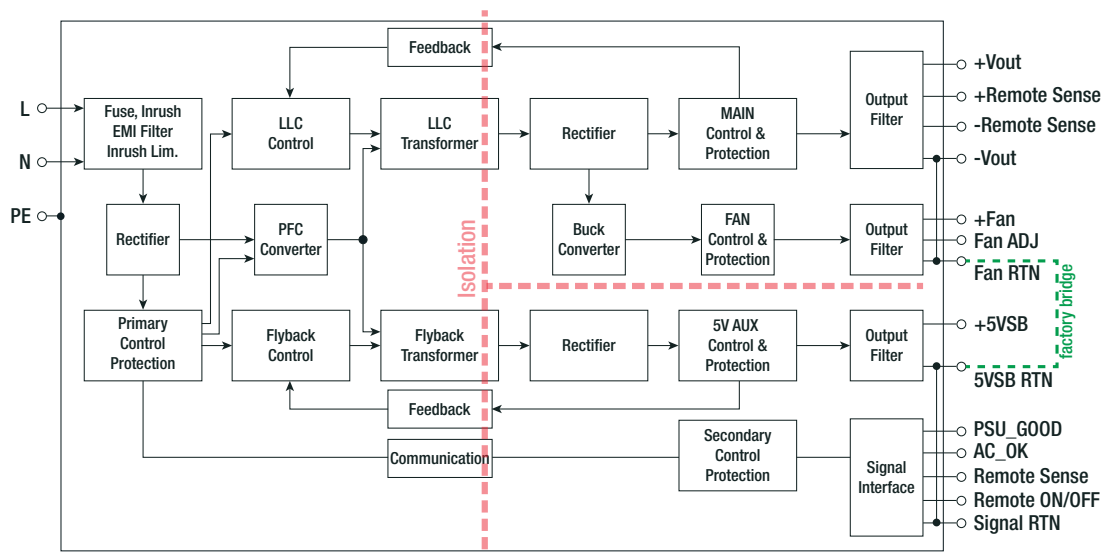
L
N
PE
Fuse, Inrush EMI Filter Inrush Lim.
Rectifier
Primary Control Protection
Feedback
LLC Control
PFC Converter
Flyback Control
LLC Transformer
Flyback Transformer
Feedback
Communication
Isolation
Rectifier
Buck Converter
Rectifier
MAIN Control & Protection
FAN Control & Protection
5V AUX Control & Protection
Secondary Control Protection
Output Filter
Output Filter
Output Filter
Signal Interface
+Vout
+Remote Sense
-Remote Sense
-Vout
+Fan
Fan ADJ
Fan RTN
factory bridge
+5VSB
5VSB RTN
PSU_GOOD
AC_OK
Remote Sense
Remote ON/OFF
Signal RTN